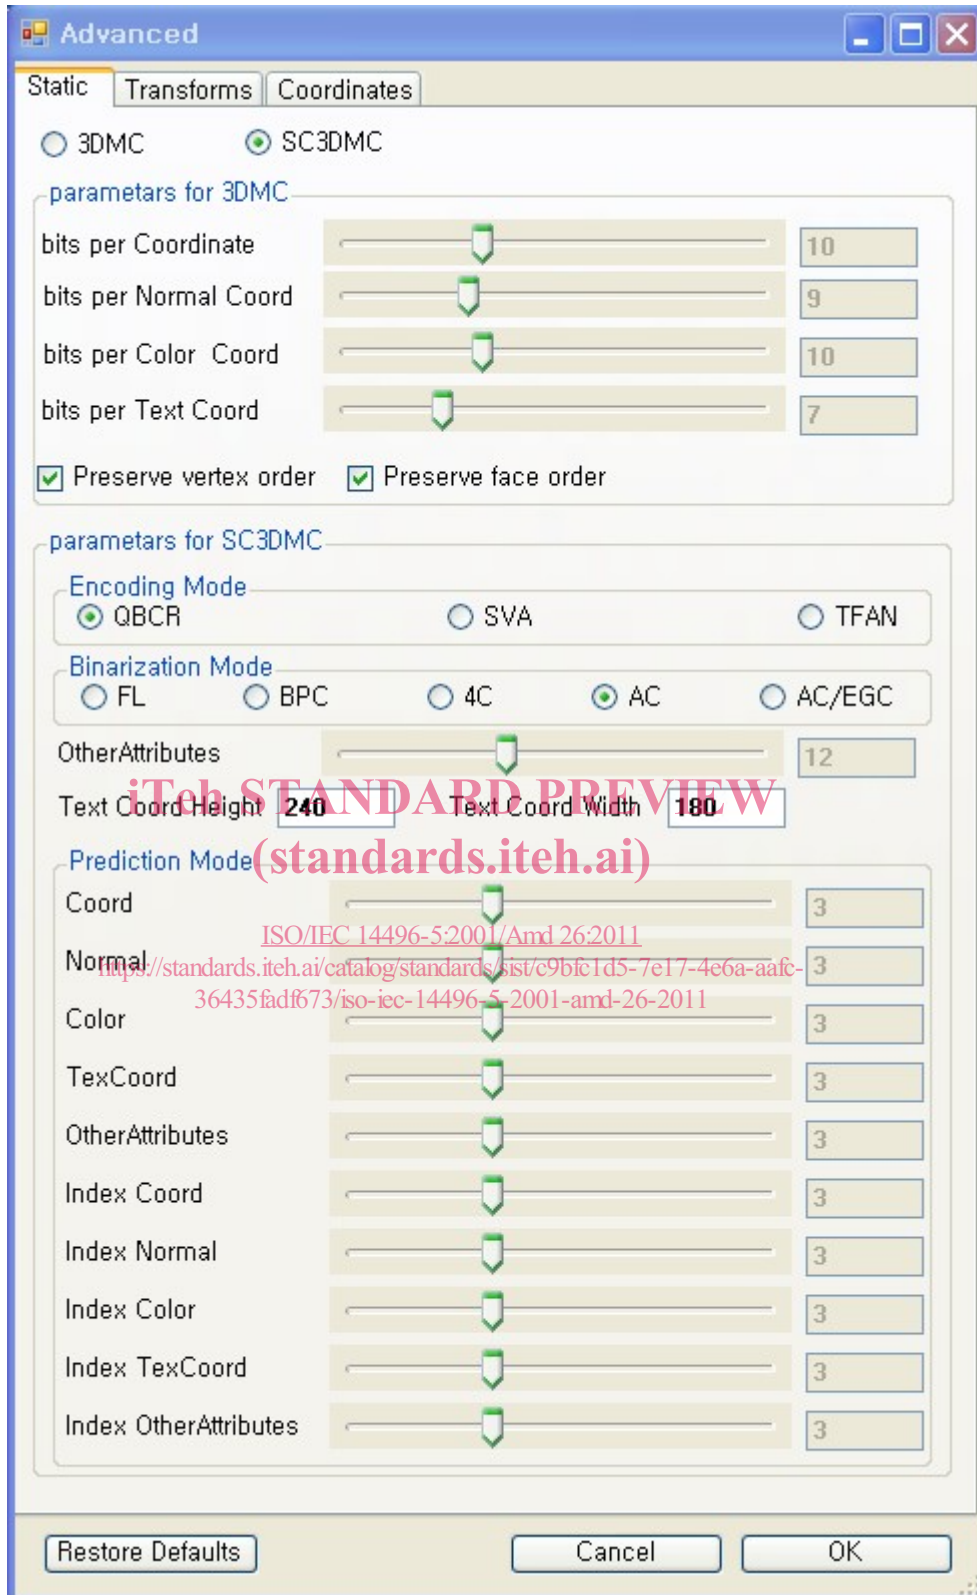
Advanced

Static | Transforms | Coordinates

3DMC SC3DMC

parametars for 3DMC

bits per Coordinate 10

bits per Normal Coord 9

bits per Color Coord 10

bits per Text Coord 7

Preserve vertex order Preserve face order

parametars for SC3DMC

Encoding Mode

QBCR SVA TFAN

Binarization Mode

FL BPC 4C AC AC/EGC

OtherAttributes 12

Text Coord Height 240 Text Coord Width 180

iTeh STANDARD PREVIEW

(standards.iteh.ai)

Prediction Mode

Coord 3

ISO/IEC 14496-5:2001/Amd 26:2011

Normal https://standards.iteh.ai/catalog/standards/sist/c9bfc1d5-7e17-4e6a-aafc-36435fadf673/iso-iec-14496-5-2001-amd-26-2011 3

Color 3

TexCoord 3

OtherAttributes 3

Index Coord 3

Index Normal 3

Index Color 3

Index TexCoord 3

Index OtherAttributes 3

Restore Defaults Cancel OK